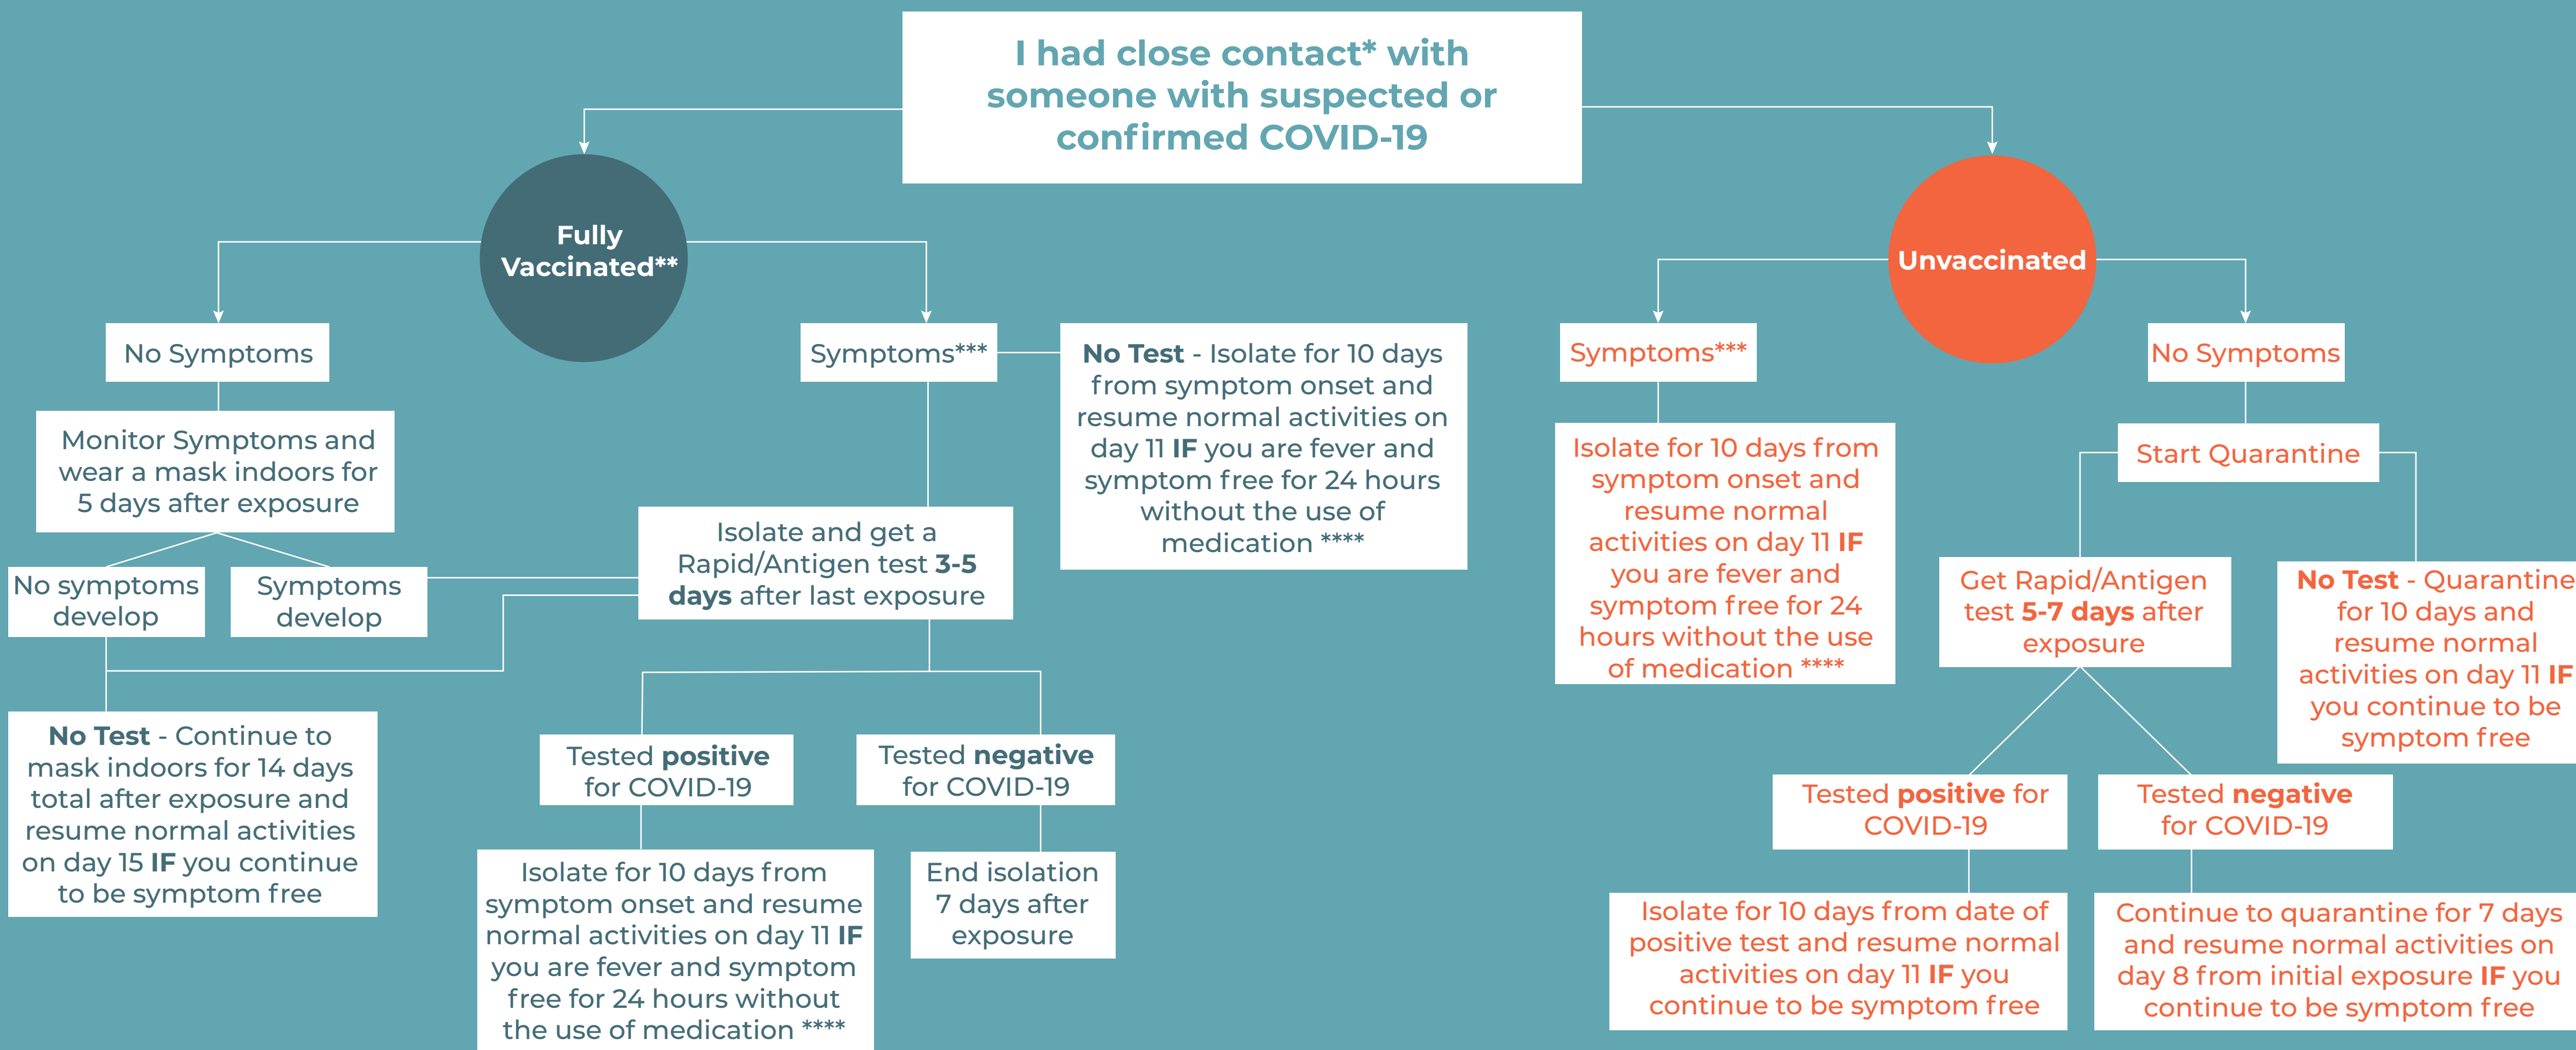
I had close contact* with someone with suspected or confirmed COVID-19

Fully Vaccinated**

No Symptoms

Monitor Symptoms and wear a mask indoors for 5 days after exposure

No symptoms develop

Symptoms develop

No Test - Continue to mask indoors for 14 days total after exposure and resume normal activities on day 15 IF you continue to be symptom free

Symptoms***

No Test - Isolate for 10 days from symptom onset and resume normal activities on day 11 IF you are fever and symptom free for 24 hours without the use of medication ****

Isolate and get a Rapid/Antigen test 3-5 days after last exposure

Tested positive for COVID-19

Tested negative for COVID-19

Isolate for 10 days from symptom onset and resume normal activities on day 11 IF you are fever and symptom free for 24 hours without the use of medication ****

End isolation 7 days after exposure

Unvaccinated

Symptoms***

Isolate for 10 days from symptom onset and resume normal activities on day 11 IF you are fever and symptom free for 24 hours without the use of medication ****

No Symptoms

Start Quarantine

Get Rapid/Antigen test 5-7 days after exposure

No Test - Quarantine for 10 days and resume normal activities on day 11 IF you continue to be symptom free

Tested positive for COVID-19

Tested negative for COVID-19

Isolate for 10 days from date of positive test and resume normal activities on day 11 IF you continue to be symptom free

Continue to quarantine for 7 days and resume normal activities on day 8 from initial exposure IF you continue to be symptom free